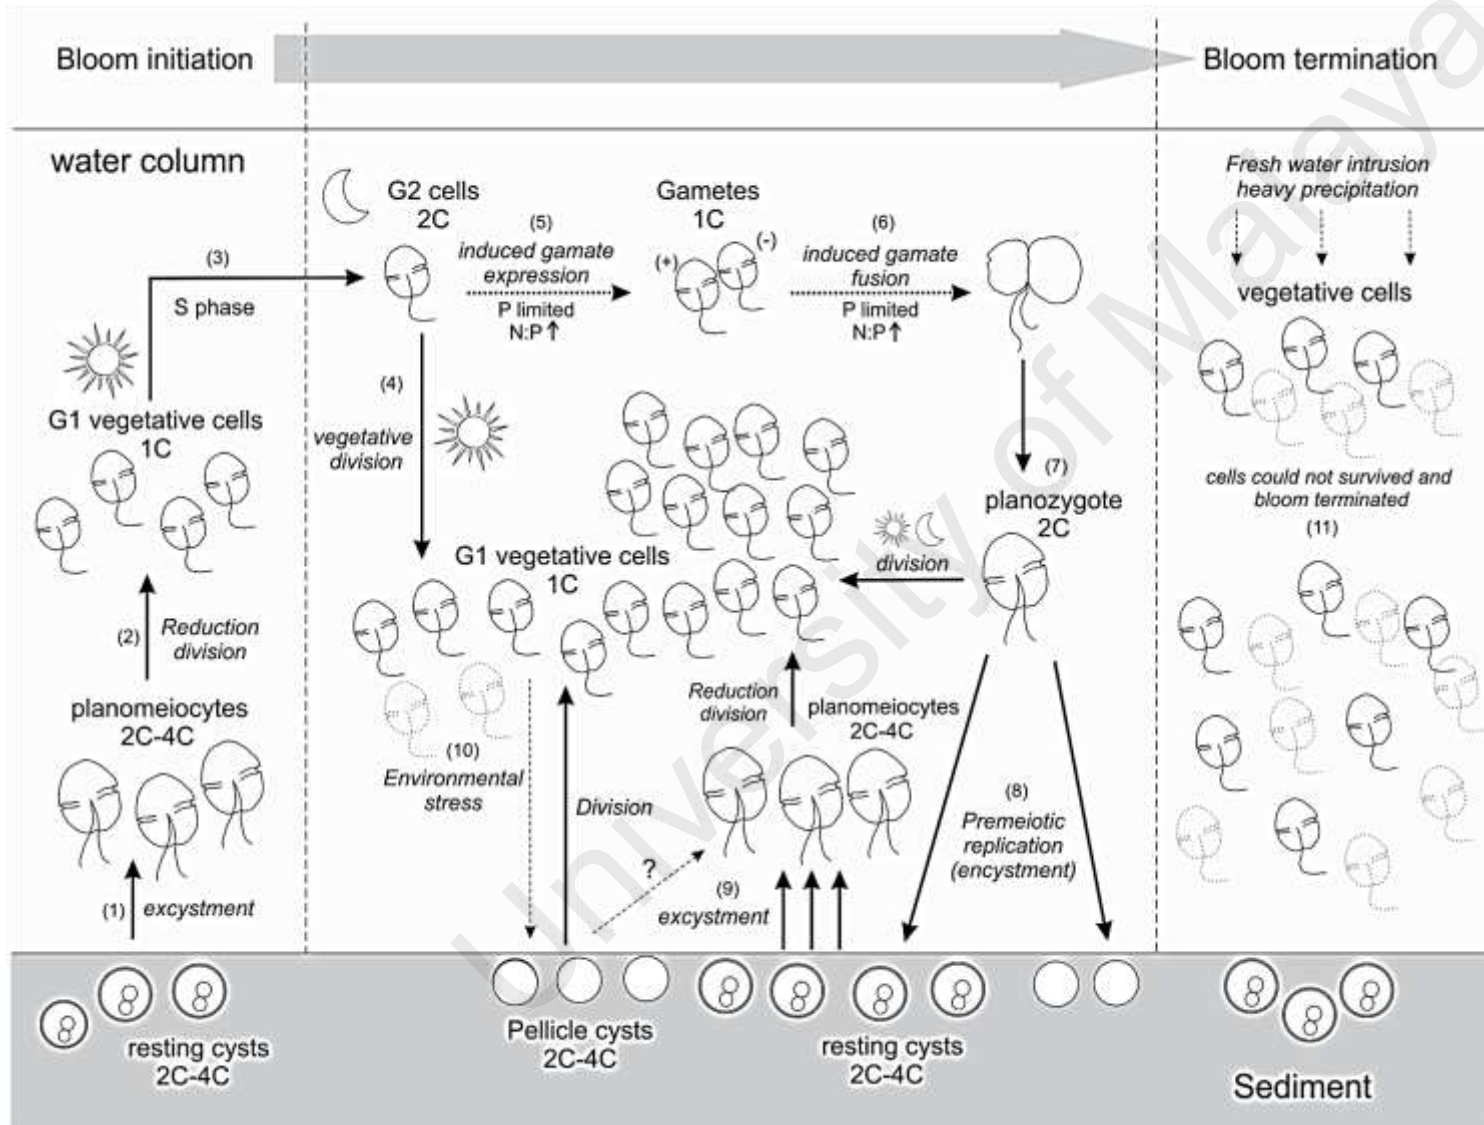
Bloom initiation

Bloom termination

water column

G2 cells
2C

Gametes
1C

(5)
induced gamate expression
P limited
N:P↑

(6)
induced gamate fusion
P limited
N:P↑

(+)
(-)

Fresh water intrusion
heavy precipitation

vegetative cells

(3)
S phase

G1 vegetative cells
1C

(4)
vegetative division

(7)
planozygote
2C

division

cells could not survived and bloom terminated
(11)

G1 vegetative cells
1C

(2)
Reduction division

planomeiocytes
2C-4C

(10)
Environmental stress

Division

Reduction division

planomeiocytes
2C-4C

(8)
Premeiotic replication
(encystment)

?

(9)
excystment

(1)
excystment

resting cysts
2C-4C

Pellicle cysts
2C-4C

resting cysts
2C-4C

Sediment

University of Malaya